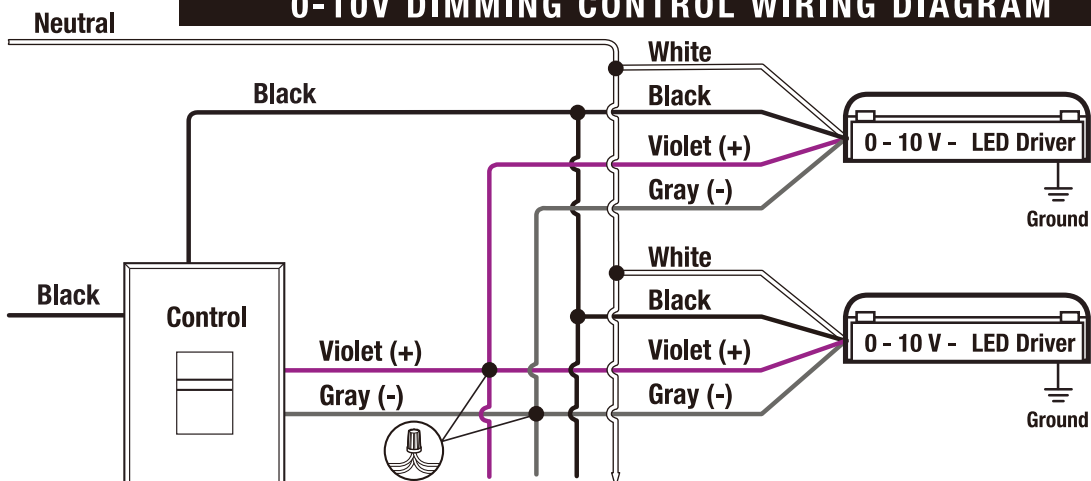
0-10V DIMMING CONTROL WIRING DIAGRAM

Neutral

White

Black

Black

Violet (+)

0 - 10 V - LED Driver

Gray (-)

Ground

White

Black

Black

Control

0 - 10 V - LED Driver

Violet (+)

Violet (+)

Gray (-)

Gray (-)

Ground